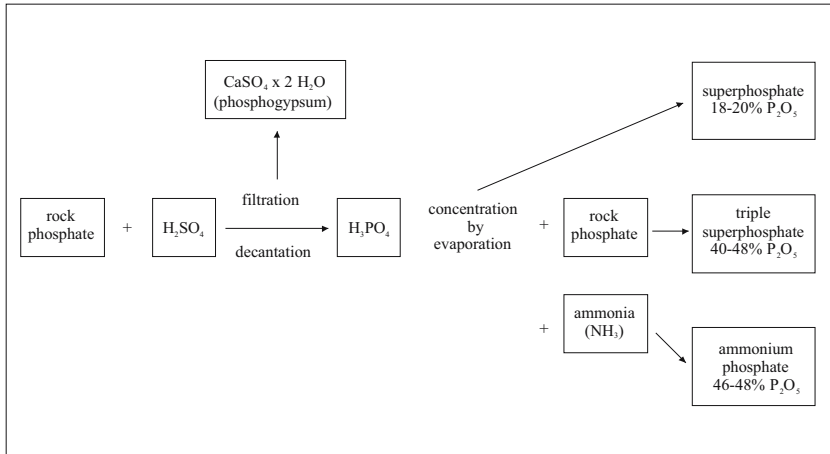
$CaSO_4$ x 2 $H_2O$ (phosphogypsum)

superphosphate 18-20% $P_2O_5$

rock phosphate

+

$H_2SO_4$

filtration

decantation

$H_3PO_4$

concentration by evaporation

+

rock phosphate

triple superphosphate 40-48% $P_2O_5$

+

ammonia ($NH_3$)

ammonium phosphate 46-48% $P_2O_5$